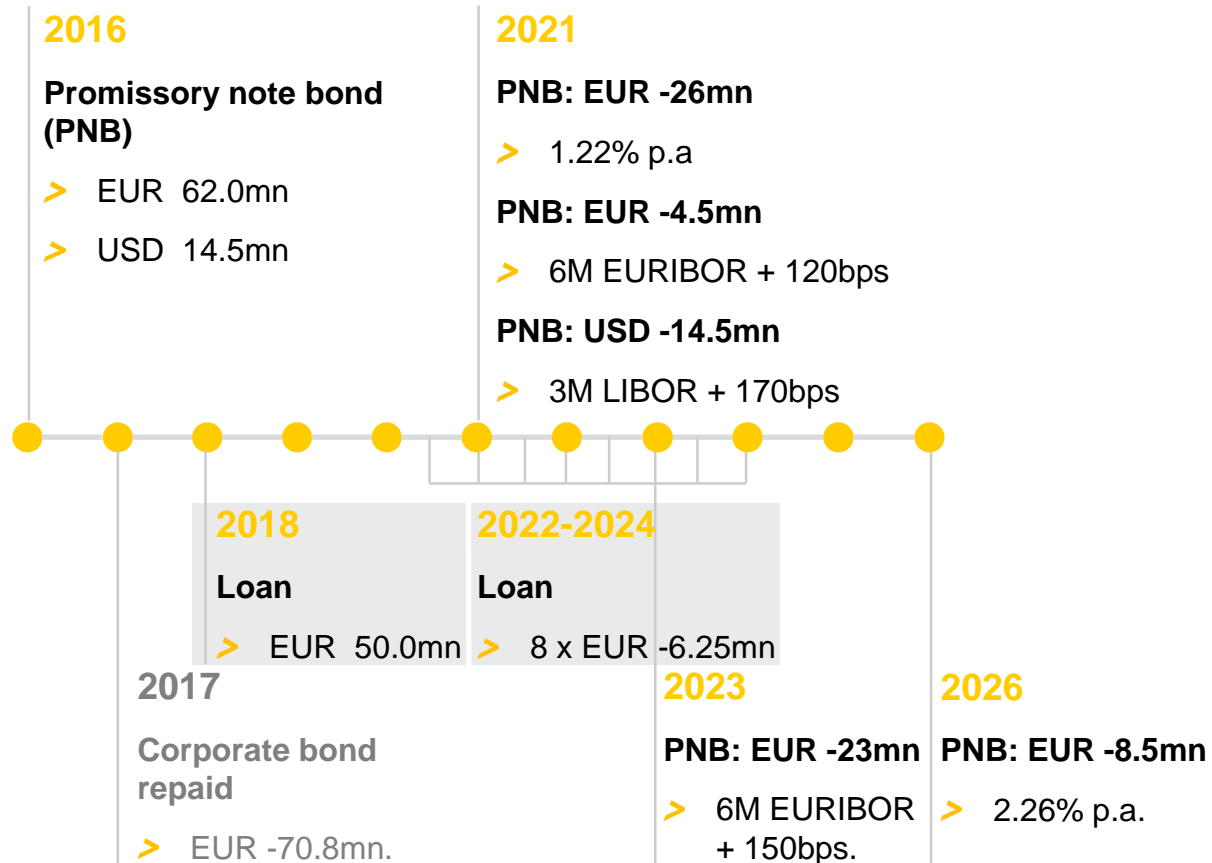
2016

Promissory note bond (PNB)

> EUR 62.0mn

> USD 14.5mn

2021

PNB: EUR -26mn

> 1.22% p.a

PNB: EUR -4.5mn

> 6M EURIBOR + 120bps

PNB: USD -14.5mn

> 3M LIBOR + 170bps

2018

Loan

> EUR 50.0mn

2022-2024

Loan

> 8 x EUR -6.25mn

2017

Corporate bond repaid

> EUR -70.8mn.

2023

PNB: EUR -23mn

> 6M EURIBOR + 150bps.

2026

PNB: EUR -8.5mn

> 2.26% p.a.